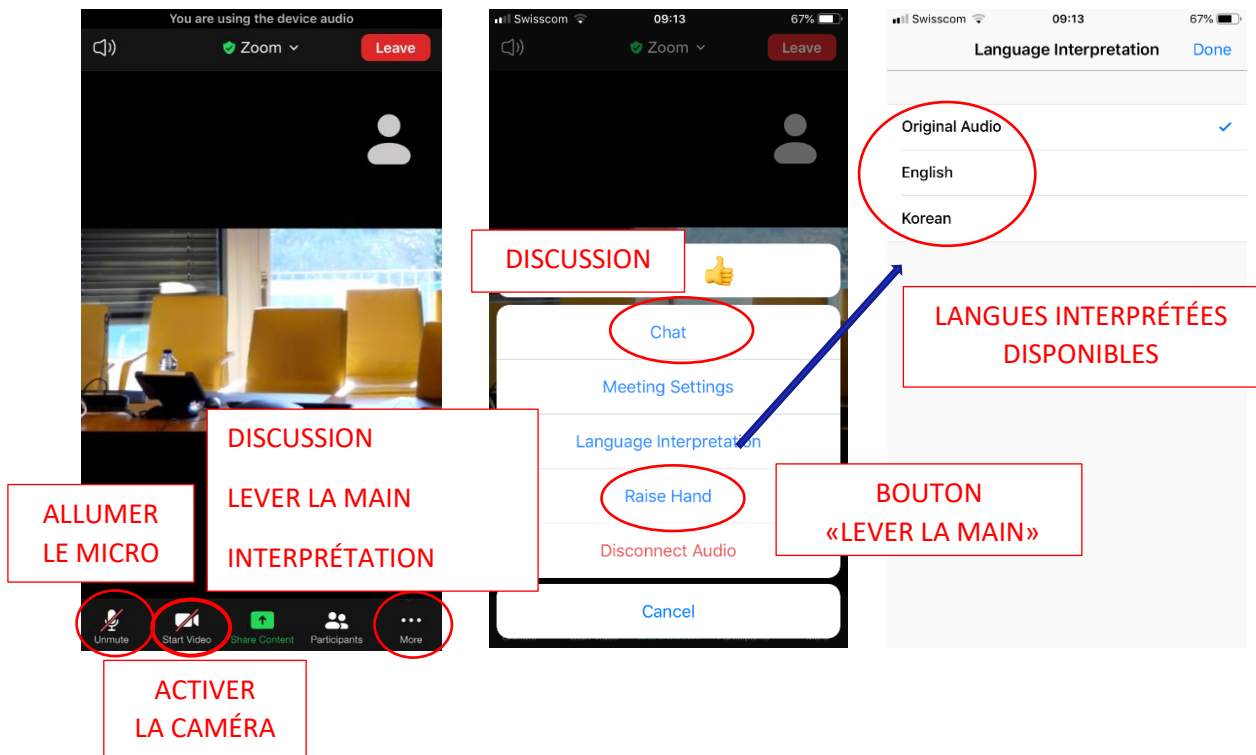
You are using the device audio

Zoom

Leave

DISCUSSION

LEVER LA MAIN

INTERPRÉTATION

ALLUMER LE MICRO

Unmute

Start Video

Share Content

Participants

More

ACTIVER LA CAMÉRA

Swisscom 09:13 67%

Zoom

Leave

DISCUSSION

Chat

Meeting Settings

Language Interpretation

Raise Hand

Disconnect Audio

Cancel

BOUTON «LEVER LA MAIN»

Swisscom 09:13 67%

Language Interpretation

Done

Original Audio

English

Korean

LANGUES INTERPRÉTÉES DISPONIBLES